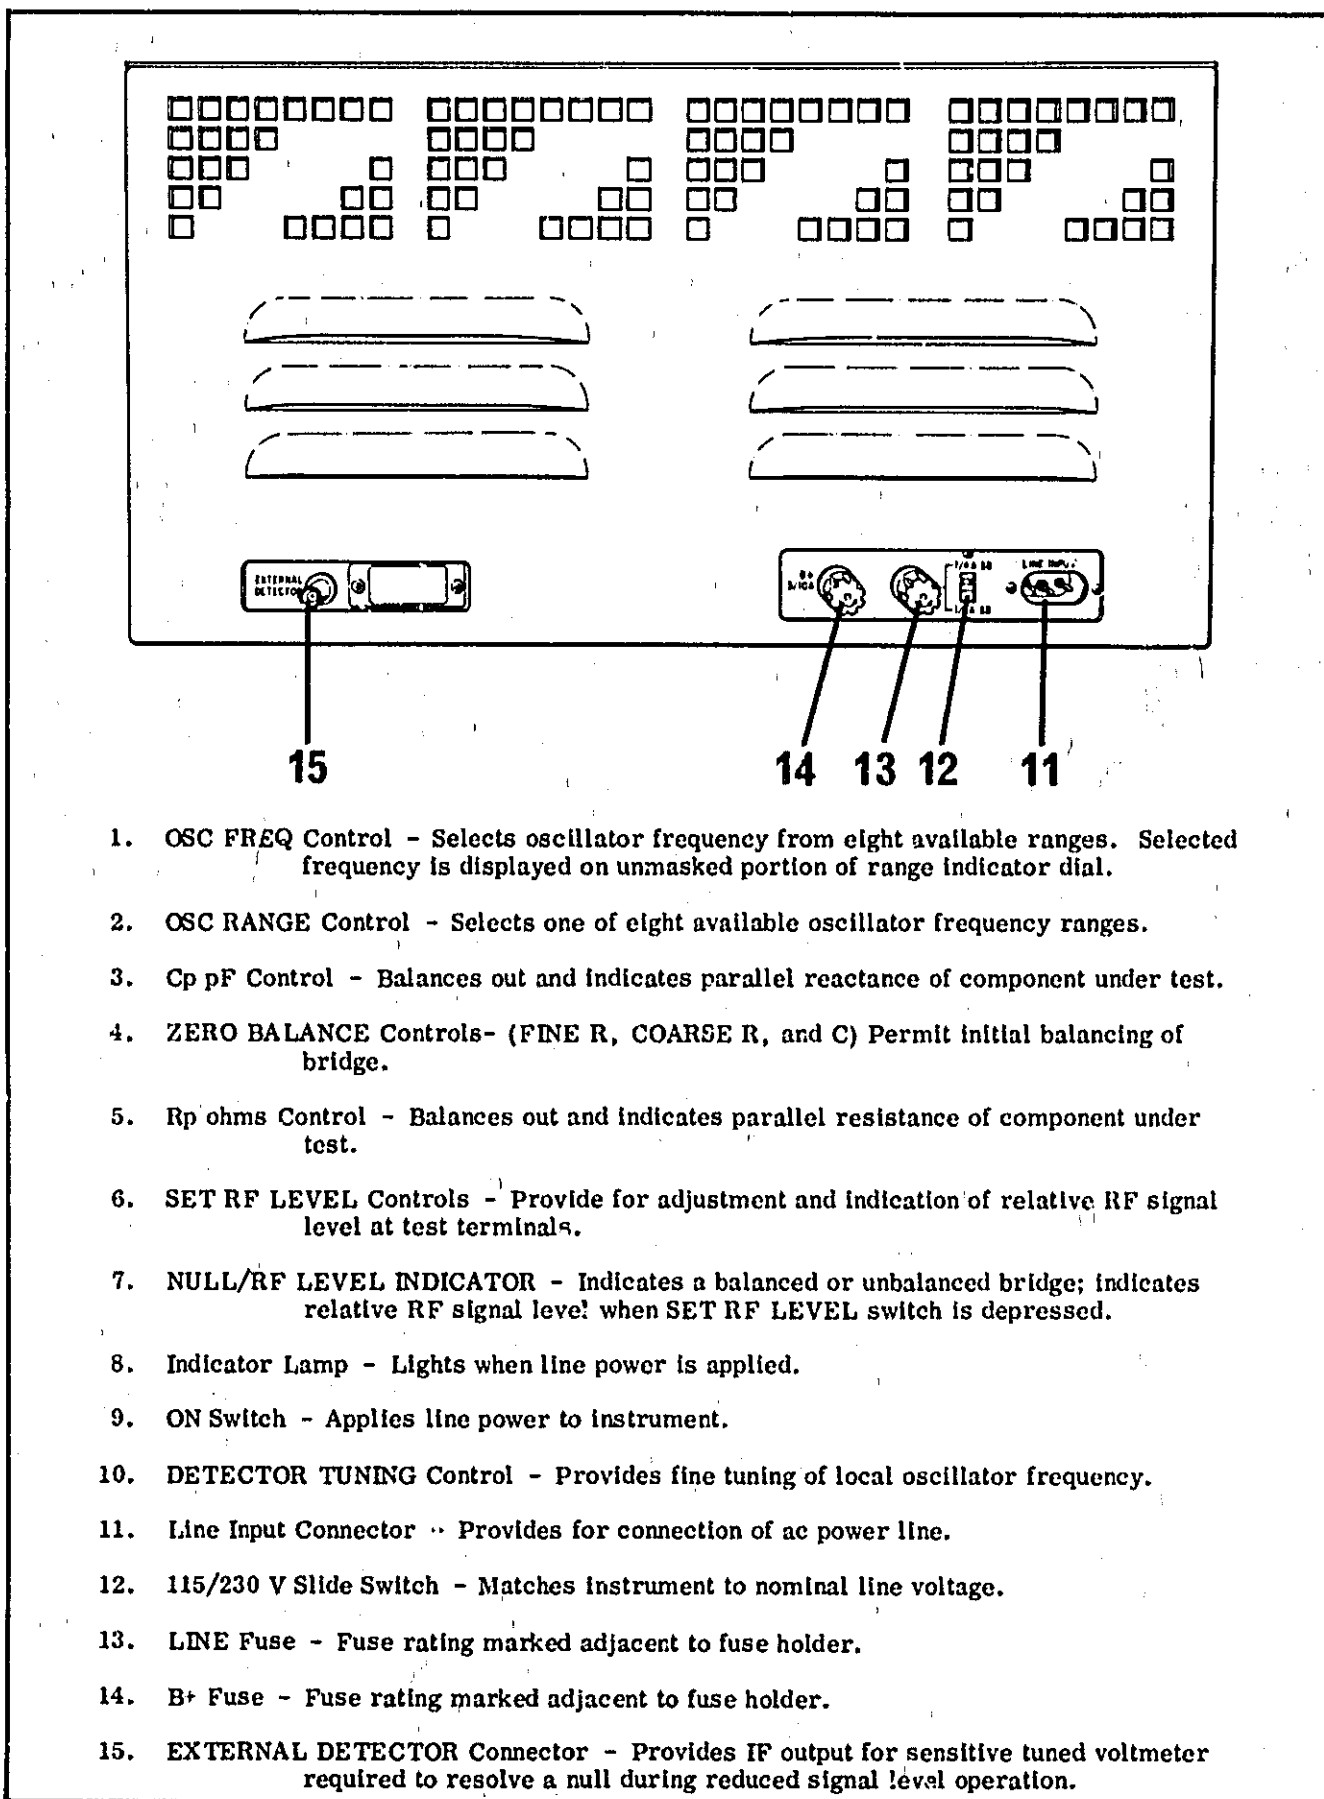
EXTERNAL DETECTOR

B+ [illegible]

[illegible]

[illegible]

LINE INPUT

15

14 13 12 11

1. OSC FREQ Control - Selects oscillator frequency from eight available ranges. Selected frequency is displayed on unmasked portion of range indicator dial.

2. OSC RANGE Control - Selects one of eight available oscillator frequency ranges.

3. Cp pF Control - Balances out and indicates parallel reactance of component under test.

4. ZERO BALANCE Controls- (FINE R, COARSE R, and C) Permit initial balancing of bridge.

5. Rp ohms Control - Balances out and indicates parallel resistance of component under test.

6. SET RF LEVEL Controls - Provide for adjustment and indication of relative RF signal level at test terminals.

7. NULL/RF LEVEL INDICATOR - Indicates a balanced or unbalanced bridge; indicates relative RF signal level when SET RF LEVEL switch is depressed.

8. Indicator Lamp - Lights when line power is applied.

9. ON Switch - Applies line power to instrument.

10. DETECTOR TUNING Control - Provides fine tuning of local oscillator frequency.

11. Line Input Connector - Provides for connection of ac power line.

12. 115/230 V Slide Switch - Matches instrument to nominal line voltage.

13. LINE Fuse - Fuse rating marked adjacent to fuse holder.

14. B+ Fuse - Fuse rating marked adjacent to fuse holder.

15. EXTERNAL DETECTOR Connector - Provides IF output for sensitive tuned voltmeter required to resolve a null during reduced signal level operation.